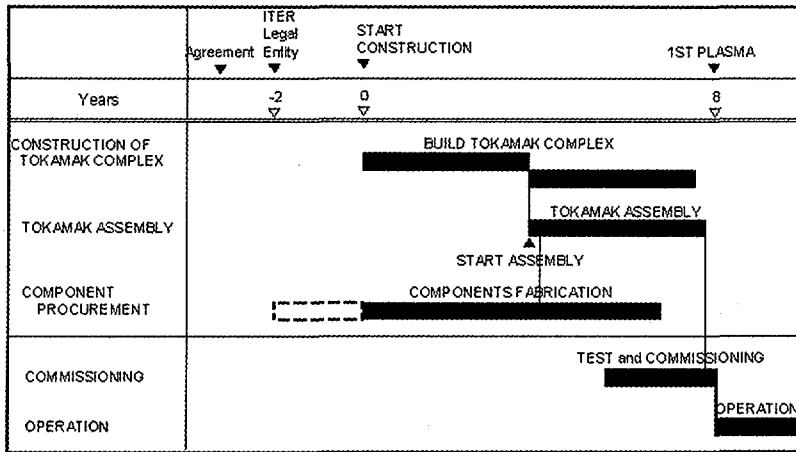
Agreement

ITER Legal Entity

START CONSTRUCTION

1ST PLASMA

Years

-2

0

8

CONSTRUCTION OF TOKAMAK COMPLEX

BUILD TOKAMAK COMPLEX

TOKAMAK ASSEMBLY

TOKAMAK ASSEMBLY

START ASSEMBLY

COMPONENT PROCUREMENT

COMPONENTS FABRICATION

COMMISSIONING

TEST and COMMISSIONING

OPERATION

OPERATION